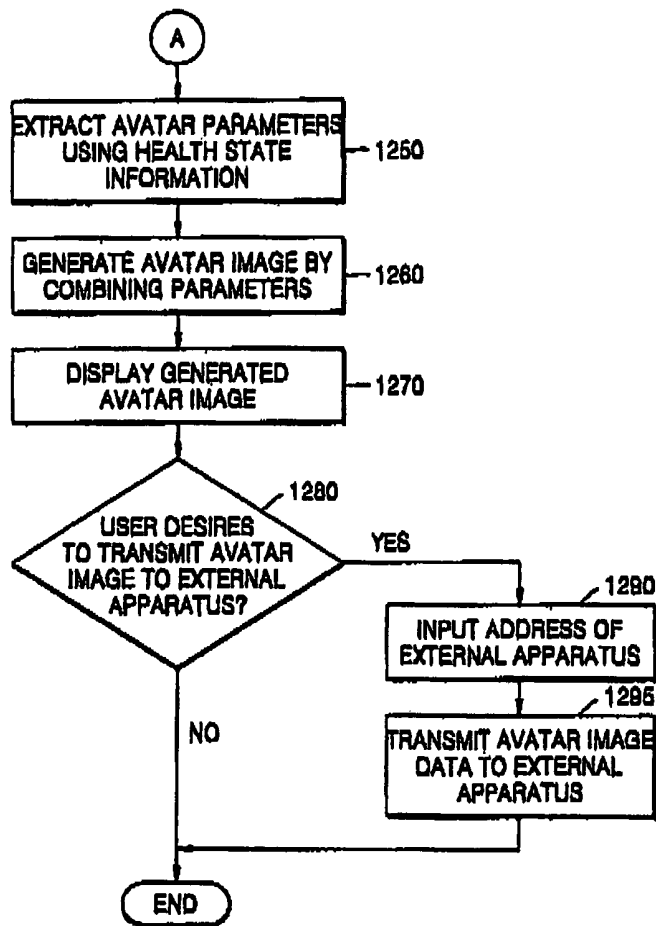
A

EXTRACT AVATAR PARAMETERS USING HEALTH STATE INFORMATION

1250

GENERATE AVATAR IMAGE BY COMBINING PARAMETERS

1260

DISPLAY GENERATED AVATAR IMAGE

1270

1280

USER DESIRES TO TRANSMIT AVATAR IMAGE TO EXTERNAL APPARATUS?

YES

1290

INPUT ADDRESS OF EXTERNAL APPARATUS

1295

TRANSMIT AVATAR IMAGE DATA TO EXTERNAL APPARATUS

NO

END